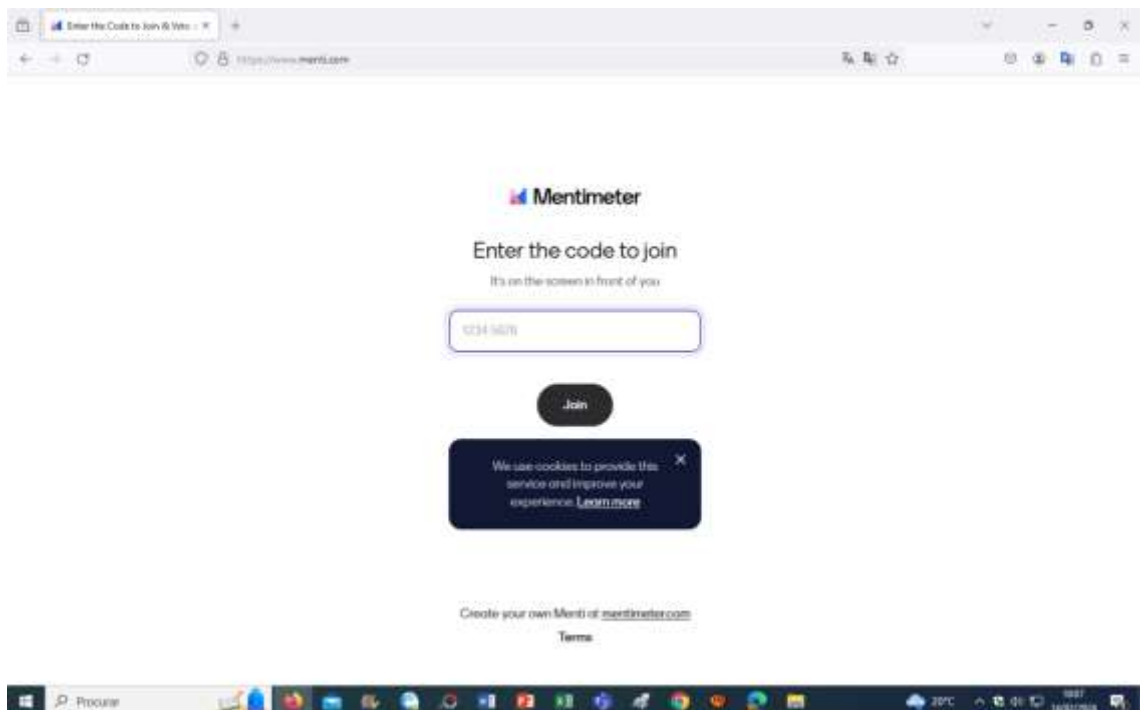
Enter the Code to Join & Vote ×

https://www.menti.com

Mentimeter

Enter the code to join

It's on the screen in front of you

1234 5678

Join

We use cookies to provide this service and improve your experience. Learn more

Create your own Menti at mentimeter.com

Terms

Procurar

20°C

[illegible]